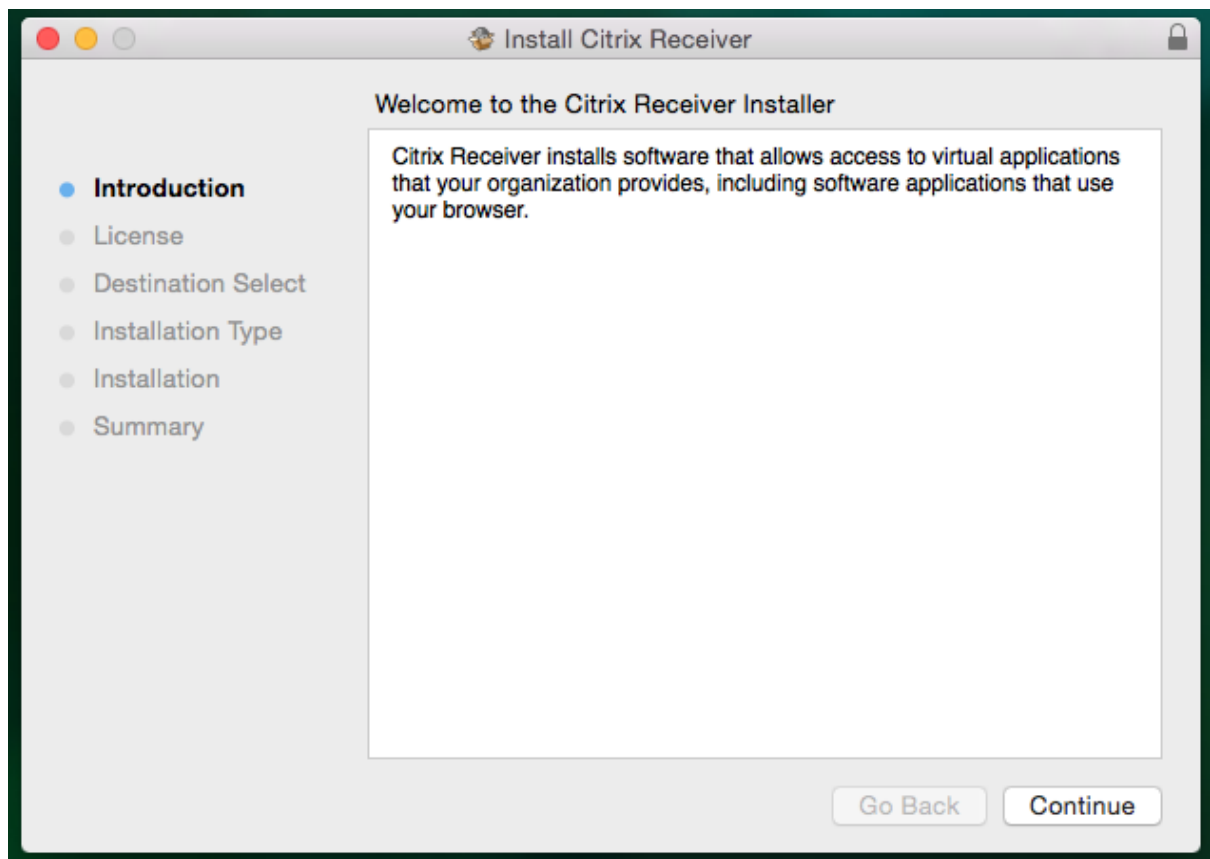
Install Citrix Receiver

Welcome to the Citrix Receiver Installer

Introduction
License
Destination Select
Installation Type
Installation
Summary

Citrix Receiver installs software that allows access to virtual applications that your organization provides, including software applications that use your browser.

Go Back
Continue